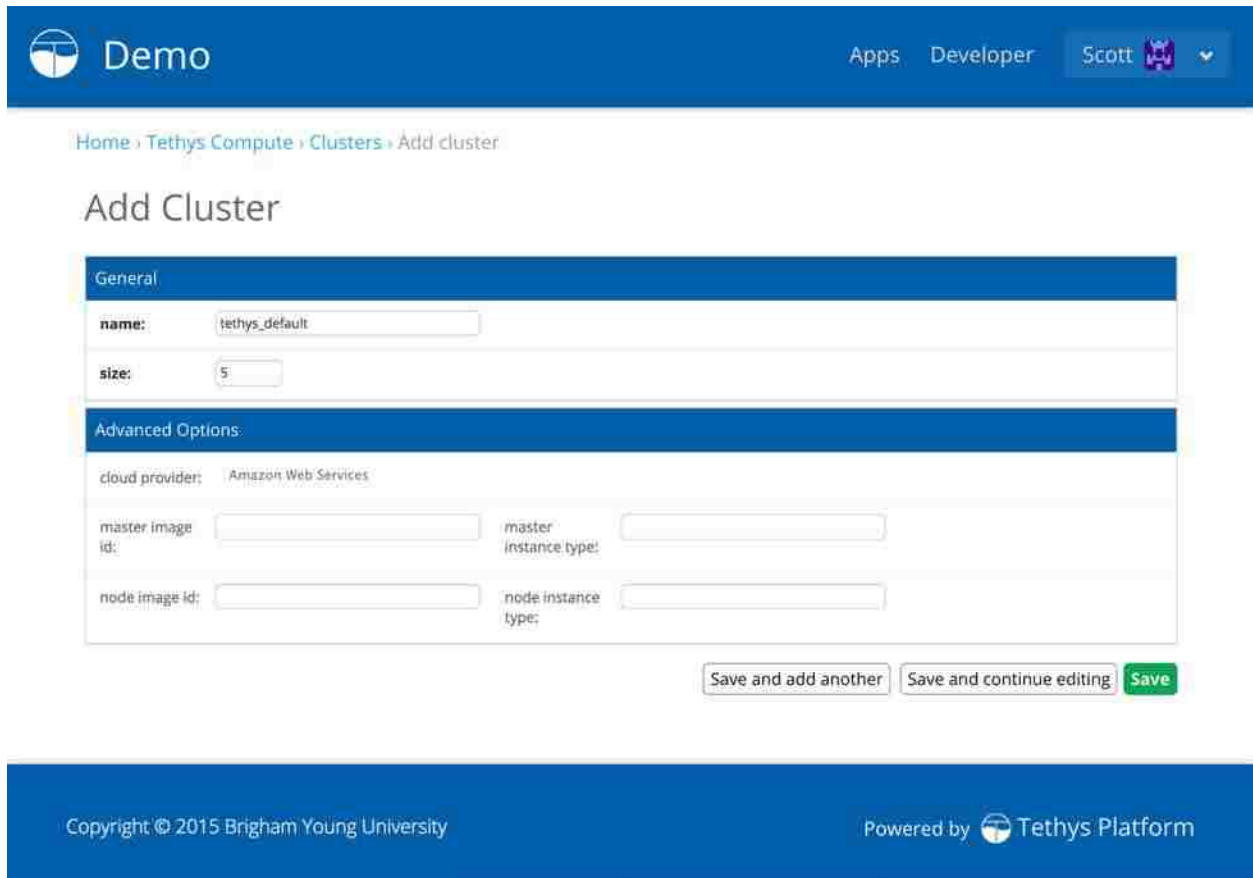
Demo

Apps Developer Scott

Home › Tethys Compute › Clusters › Add cluster

Add Cluster

General

name: tethys_default

size: 5

Advanced Options

cloud provider: Amazon Web Services

master image id:

master instance type:

node image id:

node instance type:

Save and add another Save and continue editing Save

Copyright © 2015 Brigham Young University

Powered by Tethys Platform